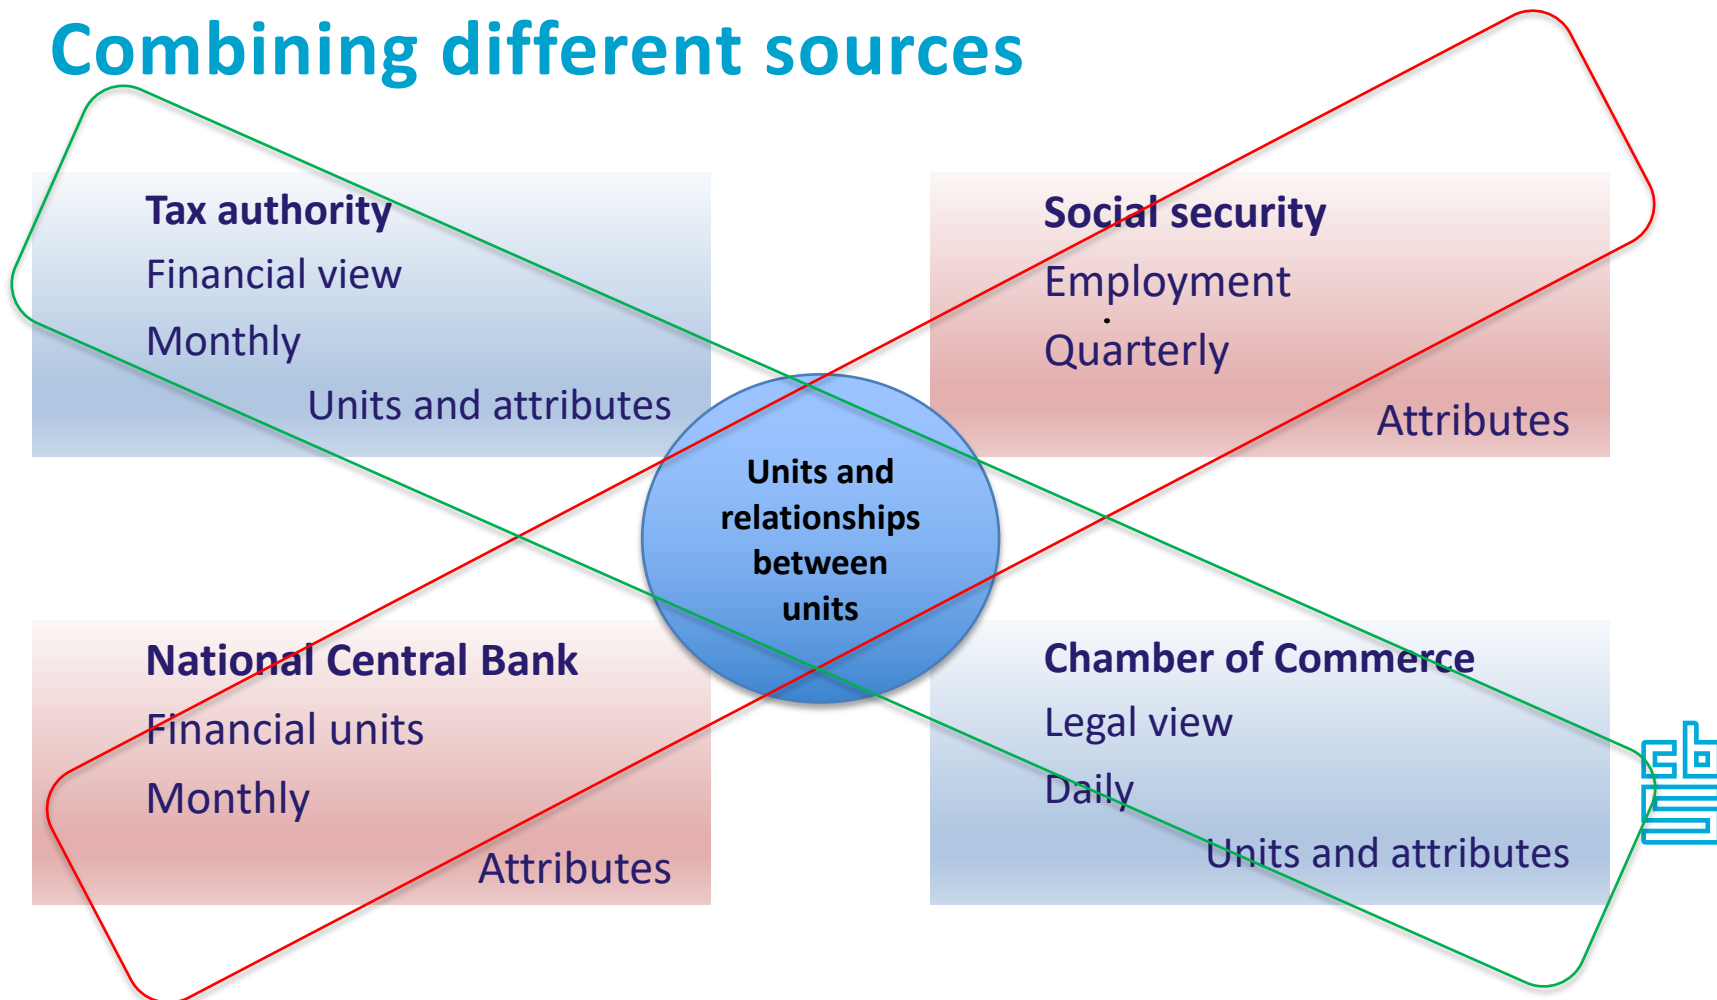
Combining different sources

Tax authority
Financial view
Monthly
Units and attributes

Social security
Employment
Quarterly
Attributes

Units and relationships between units

National Central Bank
Financial units
Monthly
Attributes

Chamber of Commerce
Legal view
Daily
Units and attributes